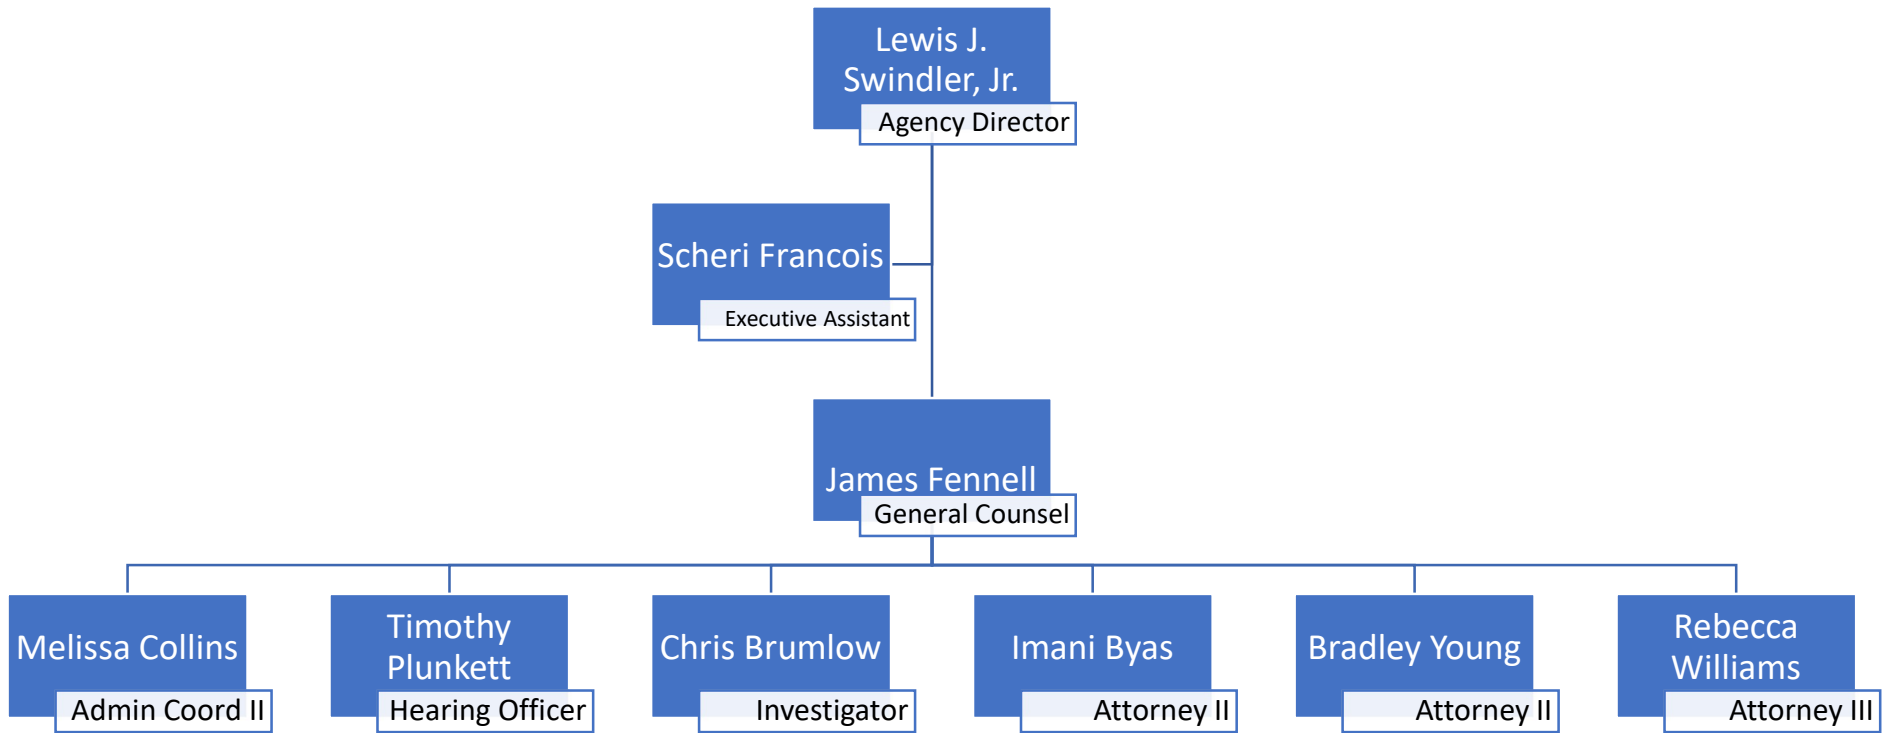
Lewis J. Swindler, Jr.
Agency Director

Scheri Francois
Executive Assistant

James Fennell
General Counsel

Melissa Collins
Admin Coord II

Timothy Plunkett
Hearing Officer

Chris Brumlow
Investigator

Imani Byas
Attorney II

Bradley Young
Attorney II

Rebecca Williams
Attorney III